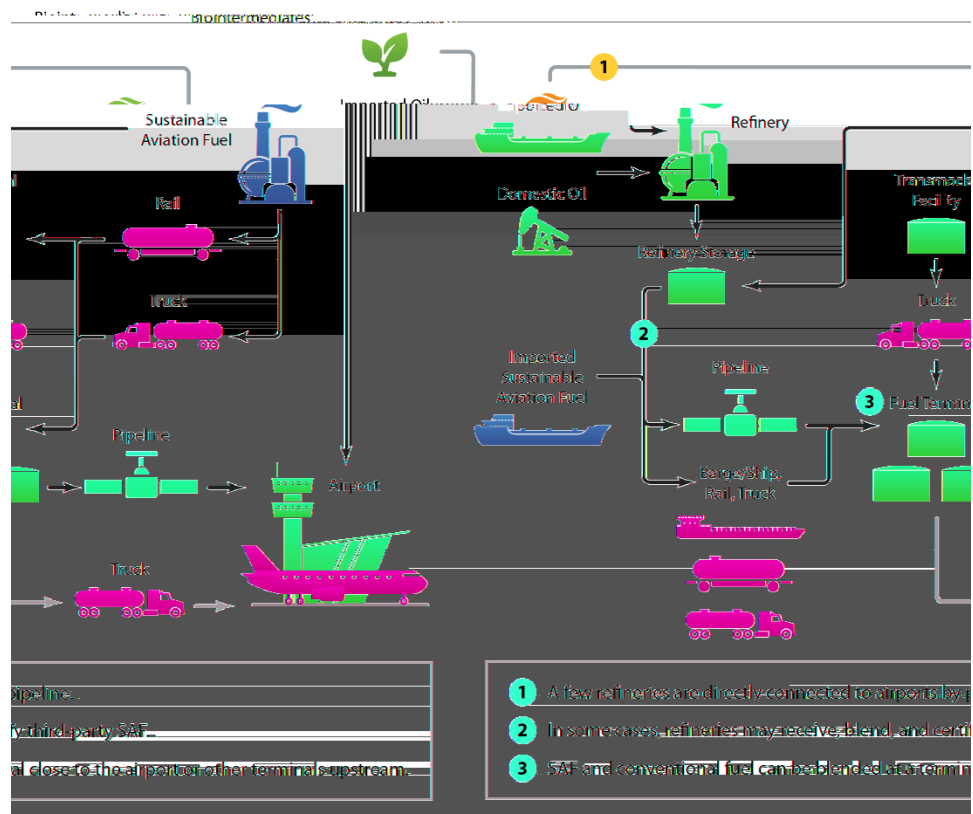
Biointermediates

Imported Oil

Feedstock

1

Sustainable Aviation Fuel

Refinery

Domestic Oil

Transmodal Facility

Rail

Refinery Storage

Truck

Truck

2

Imported Sustainable Aviation Fuel

Pipeline

3 Fuel Terminal

Pipeline

Airport

Barge/Ship, Rail, Truck

Truck

Pipeline.

third-party SAF.

close to the airport or other terminals upstream.

1 A few refineries are directly connected to airports by p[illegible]

2 In some cases, refineries may receive, blend, and certif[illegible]

3 SAF and conventional fuel can be blended at a termin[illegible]